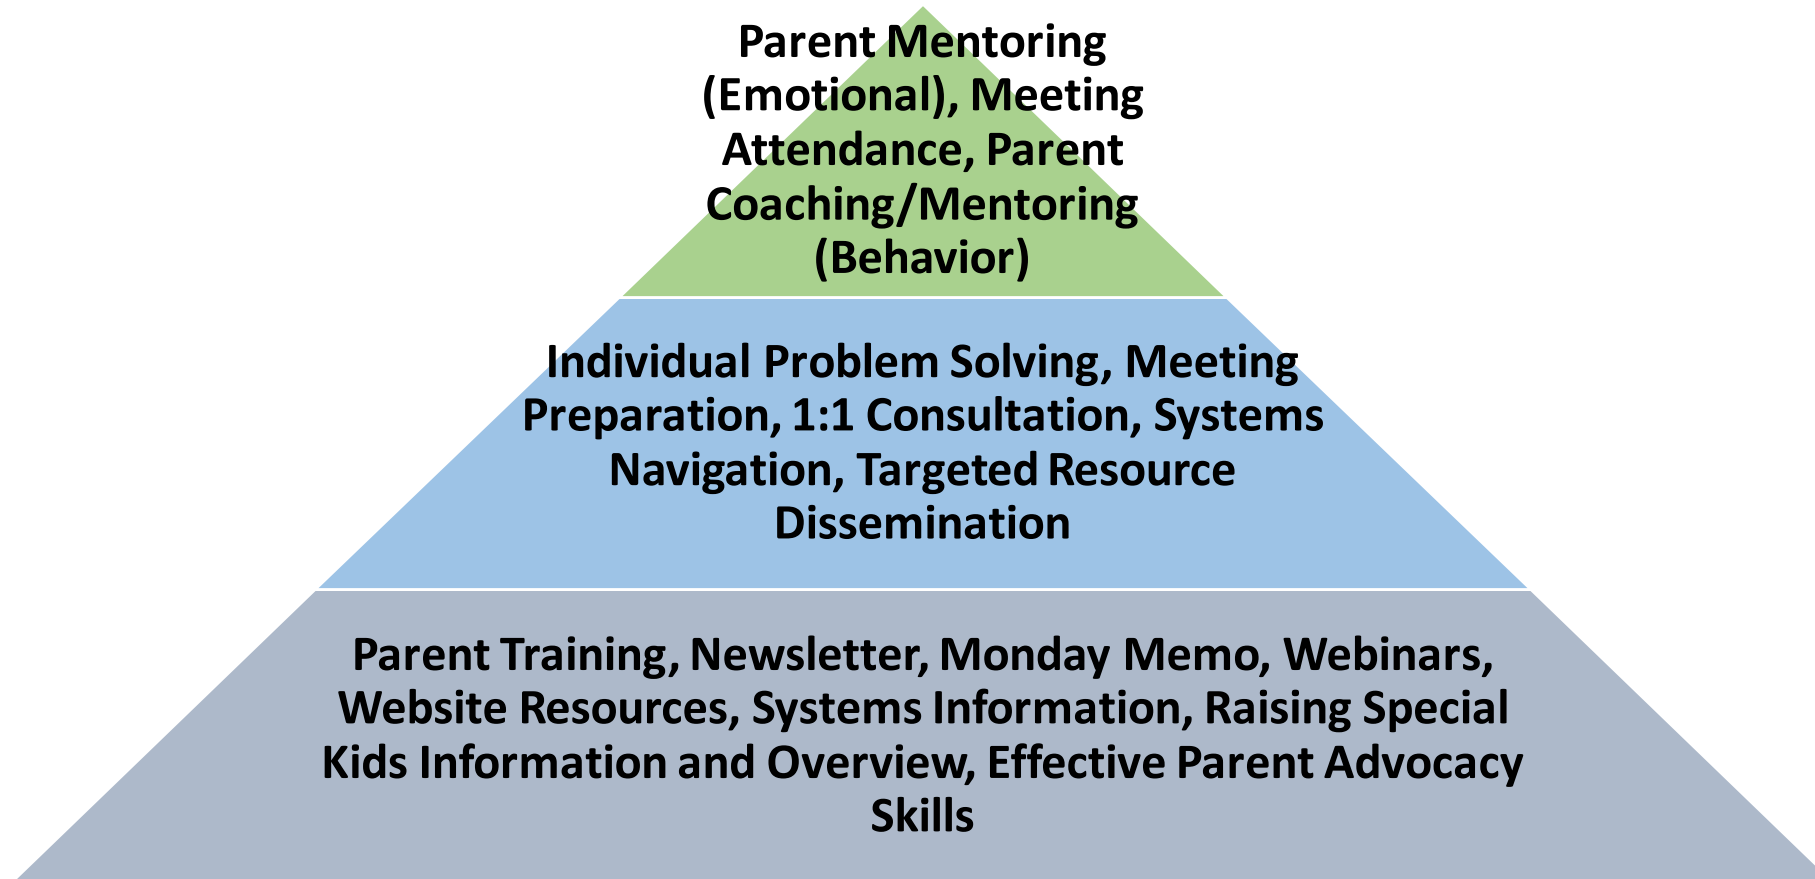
Parent Mentoring (Emotional), Meeting Attendance, Parent Coaching/Mentoring (Behavior)

Individual Problem Solving, Meeting Preparation, 1:1 Consultation, Systems Navigation, Targeted Resource Dissemination

Parent Training, Newsletter, Monday Memo, Webinars, Website Resources, Systems Information, Raising Special Kids Information and Overview, Effective Parent Advocacy Skills